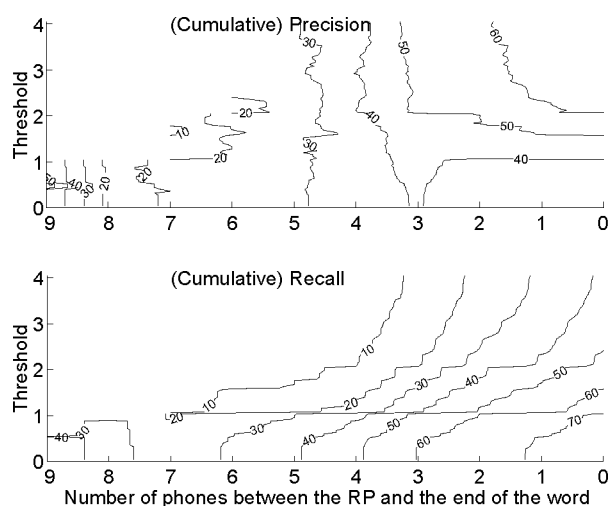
(Cumulative) Precision

Threshold

4
3
2
1
0

9 8 7 6 5 4 3 2 1 0

30 50 60 20 10 20 40 50 40 30 20 40 30 20 50

(Cumulative) Recall

Threshold

4
3
2
1
0

9 8 7 6 5 4 3 2 1 0

10 10 20 20 30 40 50 30 40 50 60 70 60 40 30

Number of phones between the RP and the end of the word